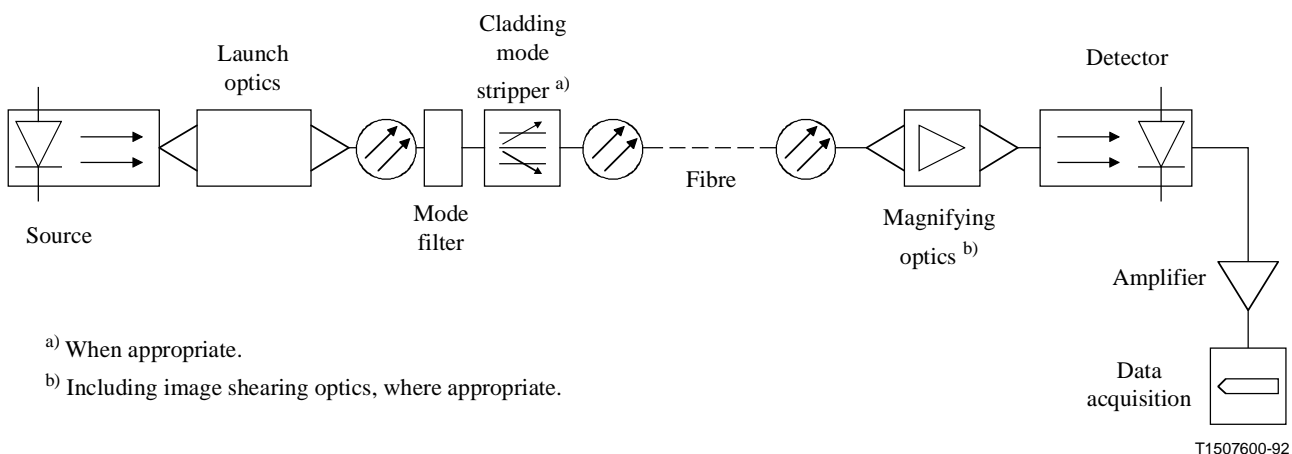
Launch optics

Cladding mode stripper $^{a)}$

Detector

Source

Mode filter

Fibre

Magnifying optics $^{b)}$

Amplifier

$^{a)}$ When appropriate.

$^{b)}$ Including image shearing optics, where appropriate.

Data acquisition

T1507600-92